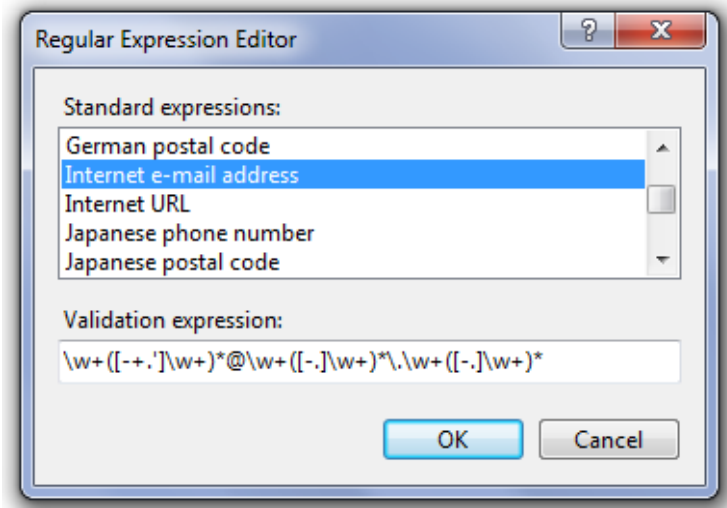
Regular Expression Editor

?

X

Standard expressions:

German postal code
Internet e-mail address
Internet URL
Japanese phone number
Japanese postal code

Validation expression:

\w+([-+.']\w+)*@\w+([-.]\w+)*\.\w+([-.]\w+)*

OK

Cancel